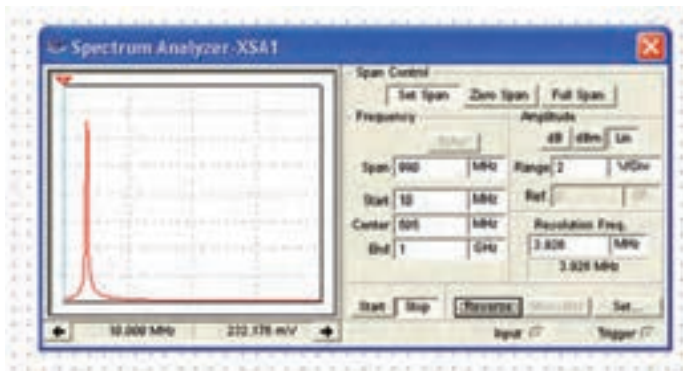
Spectrum Analyzer-XSA1

Span Control

Set Span | Zero Span | Full Span

Frequency

Enter

Span 990 MHz

Start 10 MHz

Center 505 MHz

End 1 GHz

Amplitude

dB | dBm | Lin

Range 2 V/Div

Ref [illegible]

Resolution Freq.

3.926 MHz

3.926 MHz

Start | Stop | Reverse | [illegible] | Set...

Input | Trigger

10.000 MHz | 232.176 mV